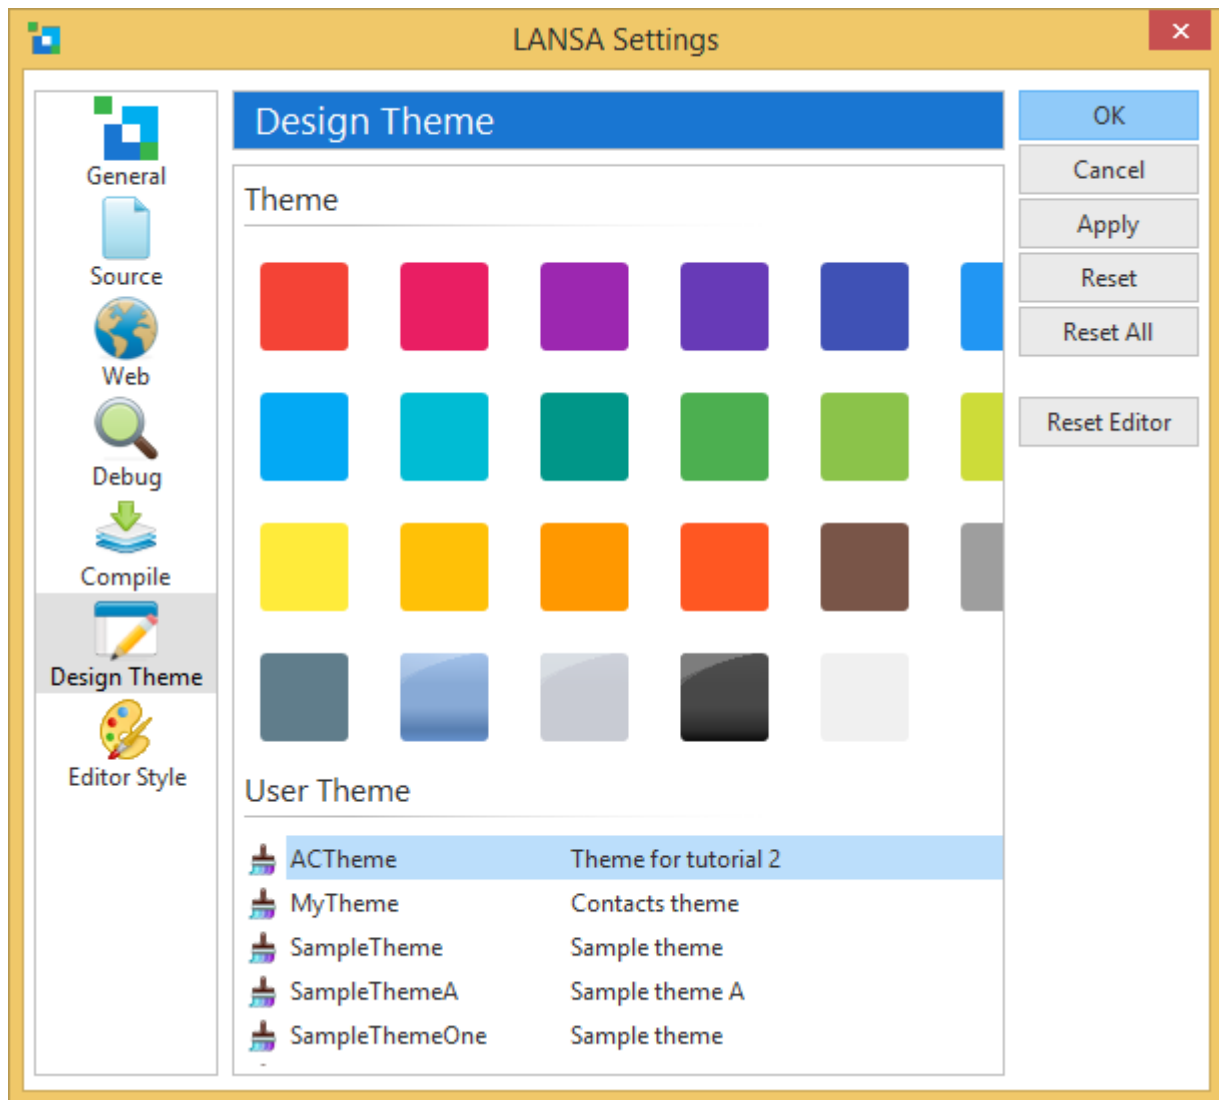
LANSA Settings

General
Source
Web
Debug
Compile
Design Theme
Editor Style

Design Theme

Theme

User Theme

| | |
|---|---|
| ACTheme | Theme for tutorial 2 |
| MyTheme | Contacts theme |
| SampleTheme | Sample theme |
| SampleThemeA | Sample theme A |
| SampleThemeOne | Sample theme |

OK
Cancel
Apply
Reset
Reset All
Reset Editor